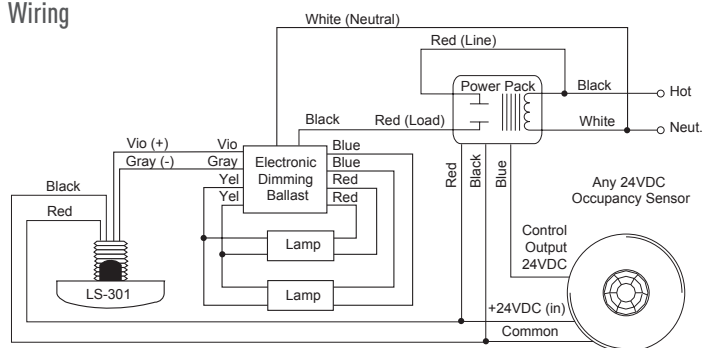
Wiring

White (Neutral)

Red (Line)

Power Pack

Black

Hot

White

Neut.

Black

Red (Load)

Vio (+)

Gray (-)

Vio

Gray

Yel

Yel

Electronic Dimming Ballast

Blue

Blue

Red

Red

Red

Black

Blue

Any 24VDC Occupancy Sensor

Black

Red

Lamp

Lamp

LS-301

Control Output 24VDC

+24VDC (in)

Common